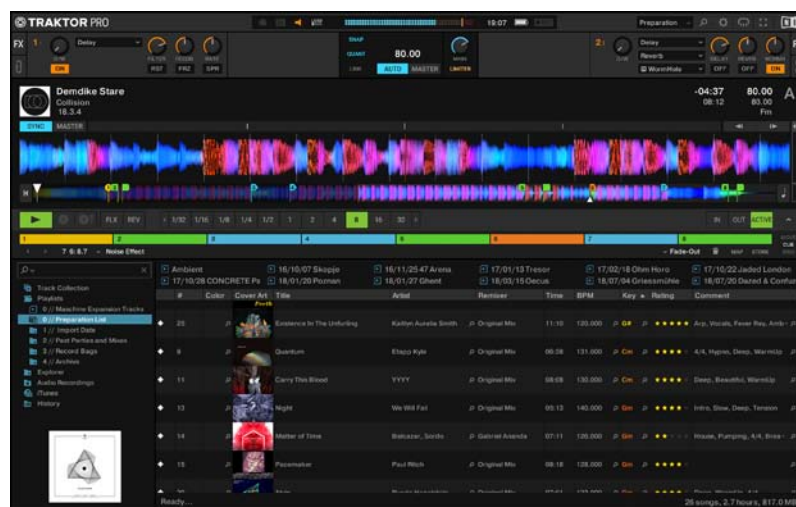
TRAKTOR PRO

19:07

Preparation

FX 1 Delay

ON

FILTER FEEDB RATE

RST FRZ SPR

SNAP QUANT

80.00

LINK AUTO MASTER LIMITER

MAIN

2 Delay Reverb Warm Hole

DELAY REVRB WRMHL

OFF OFF ON

Demdike Stare
Collision
18.3.4

-04:37 08:12

80.00 80.00 Fm

SYNC MASTER

FLX REV 1/32 1/16 1/8 1/4 1/2 1 2 4 8 16 32

IN OUT ACTIVE

1 2 3 4 5 6 7 8

7 6.8.7 - Noise Effect

- Fade-Out MAP STORE

Ambient
17/10/28 CONCRETE Pa
16/10/07 Skopje
18/01/20 Poznan
16/11/25 47 Arena
18/01/27 Ghent
17/01/13 Tresor
18/03/15 Oecus
17/02/18 Ohm Horo
18/07/04 Griessmühle
17/10/22 Jaded London
18/07/20 Dazed & Confus

Track Collection
Playlists
0 // Maschine Expansion Tracks
0 // Preparation List
1 // Import Date
2 // Past Parties and Mixes
3 // Record Bags
4 // Archive
Explorer
Audio Recordings
iTunes
History

| # | Color | Cover Art | Title | Artist | Remixer | Time | BPM | Key | Rating | Comment |
|---|---|---|---|---|---|---|---|---|---|---|
| 23 | | | Existence In The Unfurling | Kaitlyn Aurelia Smith | Original Mix | 11:10 | 120.000 | G# | ★★★★★ | Arp, Vocals, Fever Ray, Amb |
| 8 | | | Quantum | Etapp Kyle | Original Mix | 06:38 | 131.000 | Cm | ★★★★ | 4/4, Hypno, Deep, WarmUp |
| 11 | | | Carry This Blood | YYYY | Original Mix | 08:08 | 130.000 | Cm | ★★★★ | Deep, Beautiful, WarmUp |
| 13 | | | Night | We Will Fail | Original Mix | 05:13 | 140.000 | Gm | ★★★★ | Intro, Slow, Deep, Tension |
| 14 | | | Matter of Time | Balcazar, Sordo | Gabriel Ananda | 07:11 | 126.000 | Gm | ★★ | House, Pumping, 4/4, Bras |
| 15 | | | Pacemaker | Paul Ritch | Original Mix | 08:18 | 128.000 | Gm | ★★★★ | |

Ready...

26 songs, 2.7 hours, 817.0 MB